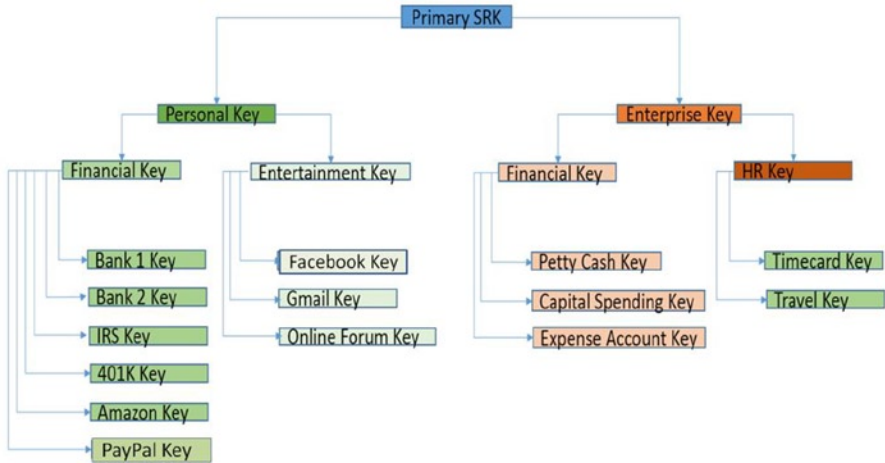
Primary SRK

Personal Key

Financial Key

Bank 1 Key

Bank 2 Key

IRS Key

401K Key

Amazon Key

PayPal Key

Entertainment Key

Facebook Key

Gmail Key

Online Forum Key

Enterprise Key

Financial Key

Petty Cash Key

Capital Spending Key

Expense Account Key

HR Key

Timecard Key

Travel Key